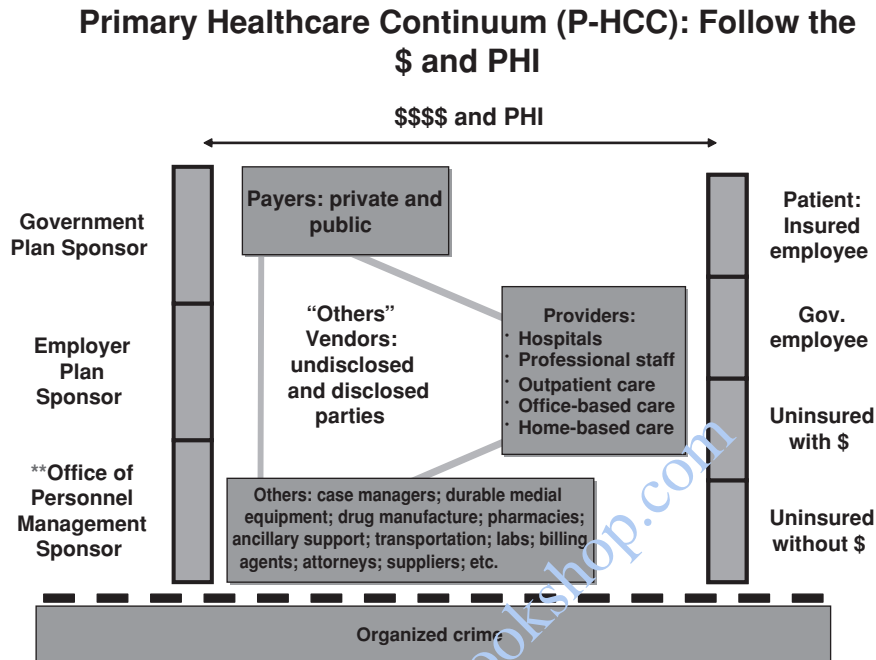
Primary Healthcare Continuum (P-HCC): Follow the $ and PHI

$$$$ and PHI

Government Plan Sponsor

Employer Plan Sponsor

**Office of Personnel Management Sponsor

Payers: private and public

"Others" Vendors: undisclosed and disclosed parties

Providers:
· Hospitals
· Professional staff
· Outpatient care
· Office-based care
· Home-based care

Others: case managers; durable medial equipment; drug manufacture; pharmacies; ancillary support; transportation; labs; billing agents; attorneys; suppliers; etc.

Patient: Insured employee

Gov. employee

Uninsured with $

Uninsured without $

Organized crime

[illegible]okshop.com